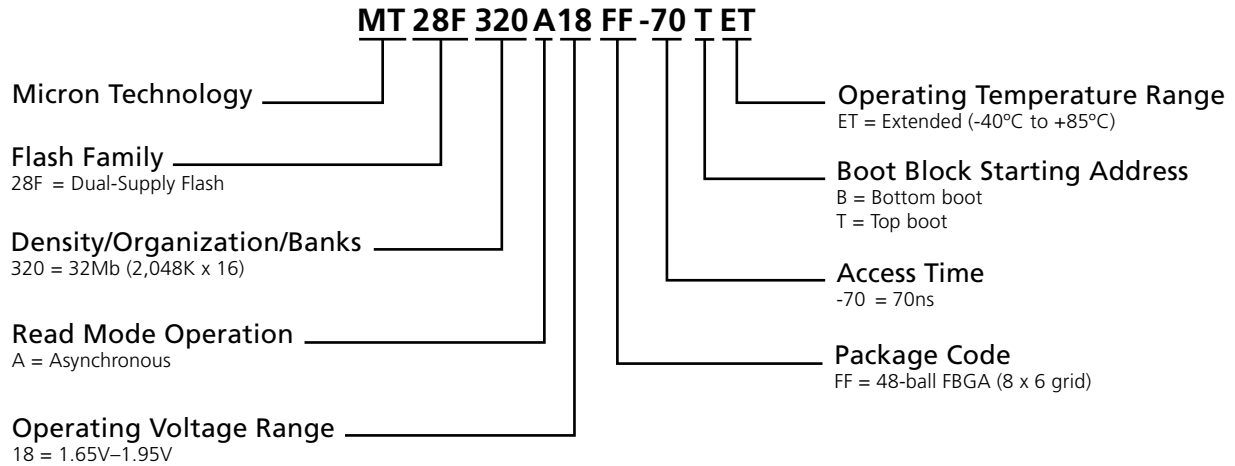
MT 28F 320 A18 FF -70 T ET

Micron Technology

Flash Family
28F = Dual-Supply Flash

Density/Organization/Banks
320 = 32Mb (2,048K x 16)

Read Mode Operation
A = Asynchronous

Operating Voltage Range
18 = 1.65V–1.95V

Operating Temperature Range
ET = Extended (-40ºC to +85ºC)

Boot Block Starting Address
B = Bottom boot
T = Top boot

Access Time
-70 = 70ns

Package Code
FF = 48-ball FBGA (8 x 6 grid)